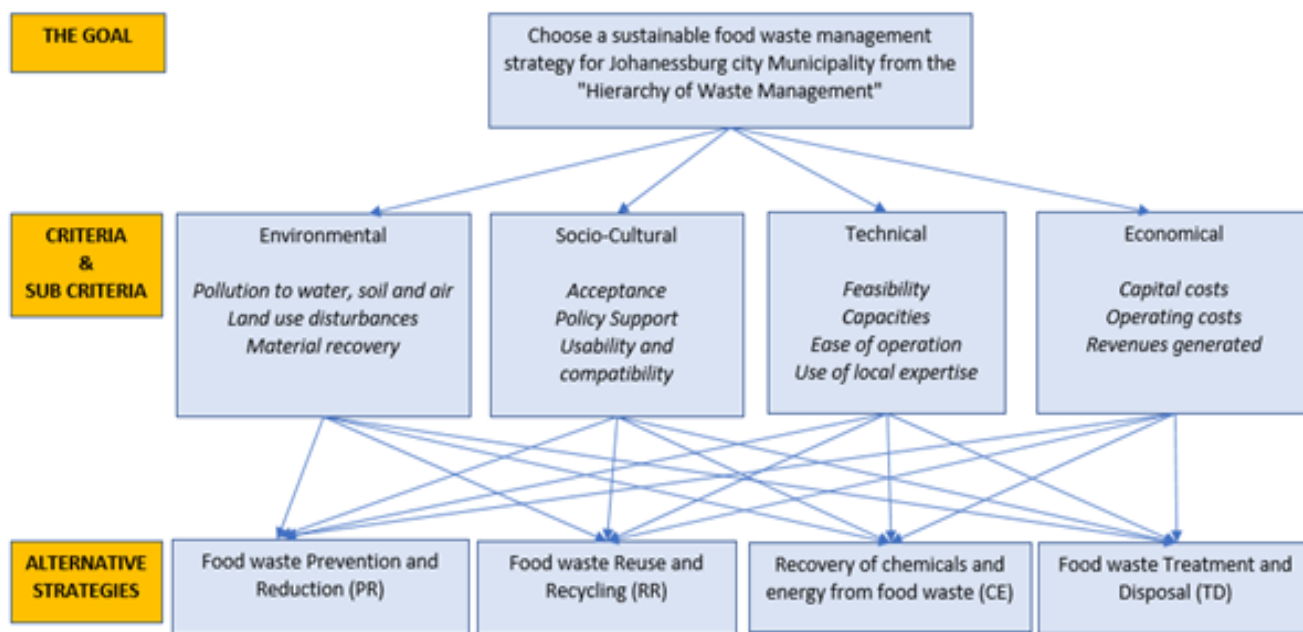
THE GOAL

Choose a sustainable food waste management strategy for Johanessburg city Municipality from the "Hierarchy of Waste Management"

CRITERIA & SUB CRITERIA

Environmental

*Pollution to water, soil and air*
*Land use disturbances*
*Material recovery*

Socio-Cultural

*Acceptance*
*Policy Support*
*Usability and compatibility*

Technical

*Feasibility*
*Capacities*
*Ease of operation*
*Use of local expertise*

Economical

*Capital costs*
*Operating costs*
*Revenues generated*

ALTERNATIVE STRATEGIES

Food waste Prevention and Reduction (PR)

Food waste Reuse and Recycling (RR)

Recovery of chemicals and energy from food waste (CE)

Food waste Treatment and Disposal (TD)